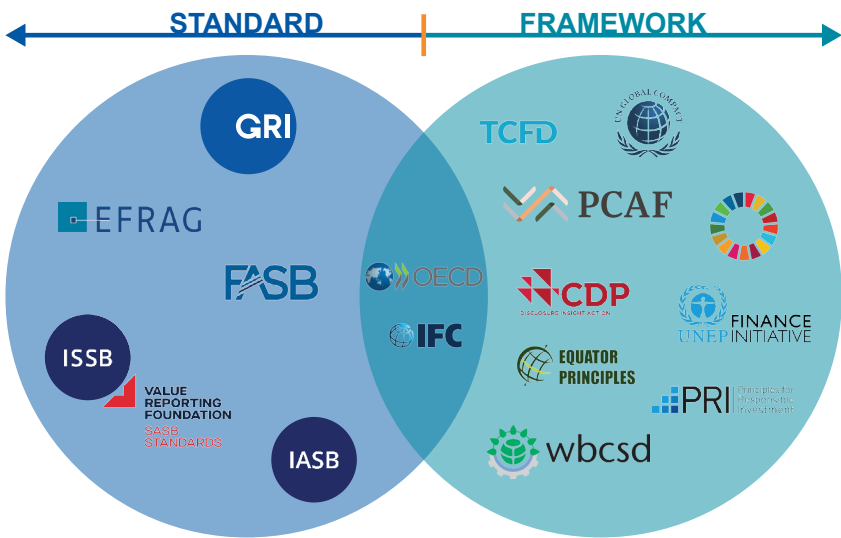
STANDARD

FRAMEWORK

GRI

EFRAG

FASB

ISSB

VALUE REPORTING FOUNDATION
SASB STANDARDS

IASB

OECD

IFC

TCFD

UN GLOBAL COMPACT

PCAF

CDP
DISCLOSURE INSIGHT ACTION

UNEP FINANCE INITIATIVE

EQUATOR PRINCIPLES

PRI Principles for Responsible Investment

wbcsd